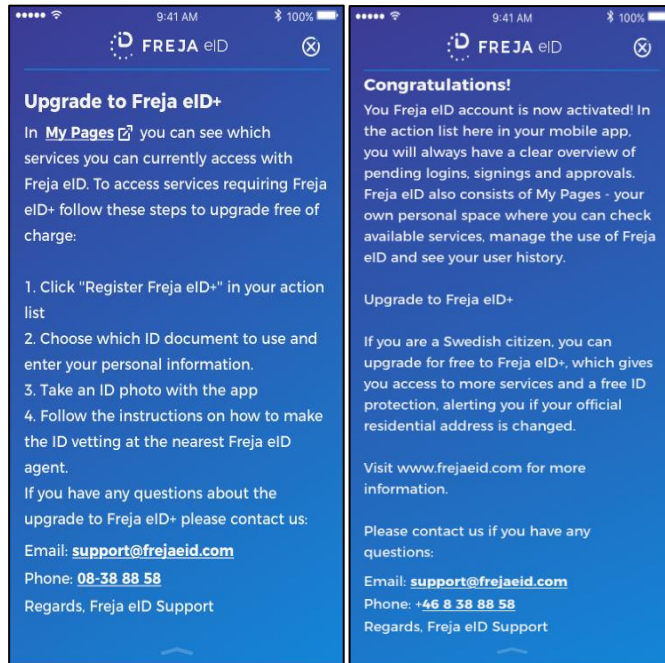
9:41 AM
100%
FREJA eID

Upgrade to Freja eID+

In My Pages you can see which services you can currently access with Freja eID. To access services requiring Freja eID+ follow these steps to upgrade free of charge:

1. Click "Register Freja eID+" in your action list
2. Choose which ID document to use and enter your personal information.
3. Take an ID photo with the app
4. Follow the instructions on how to make the ID vetting at the nearest Freja eID agent.
If you have any questions about the upgrade to Freja eID+ please contact us:
Email: support@frejaeid.com
Phone: 08-38 88 58
Regards, Freja eID Support

9:41 AM
100%
FREJA eID

Congratulations!
You Freja eID account is now activated! In the action list here in your mobile app, you will always have a clear overview of pending logins, signings and approvals. Freja eID also consists of My Pages - your own personal space where you can check available services, manage the use of Freja eID and see your user history.

Upgrade to Freja eID+

If you are a Swedish citizen, you can upgrade for free to Freja eID+, which gives you access to more services and a free ID protection, alerting you if your official residential address is changed.

Visit www.frejaeid.com for more information.

Please contact us if you have any questions:
Email: support@frejaeid.com
Phone: +46 8 38 88 58
Regards, Freja eID Support